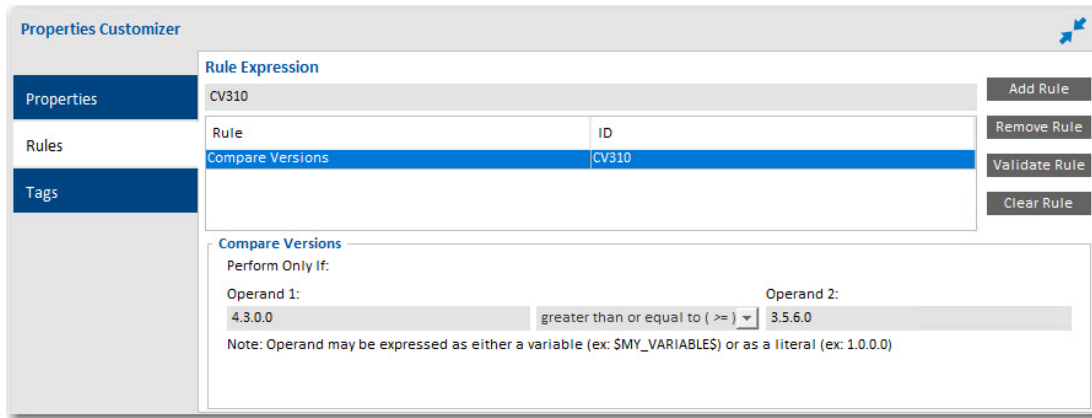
Properties Customizer

Properties

Rules

Tags

Rule Expression

CV310

| Rule | ID |
|---|---|
| Compare Versions | CV310 |

Add Rule

Remove Rule

Validate Rule

Clear Rule

Compare Versions

Perform Only If:

Operand 1:

4.3.0.0

greater than or equal to ( >= )

Operand 2:

3.5.6.0

Note: Operand may be expressed as either a variable (ex: $MY_VARIABLE$) or as a literal (ex: 1.0.0.0)